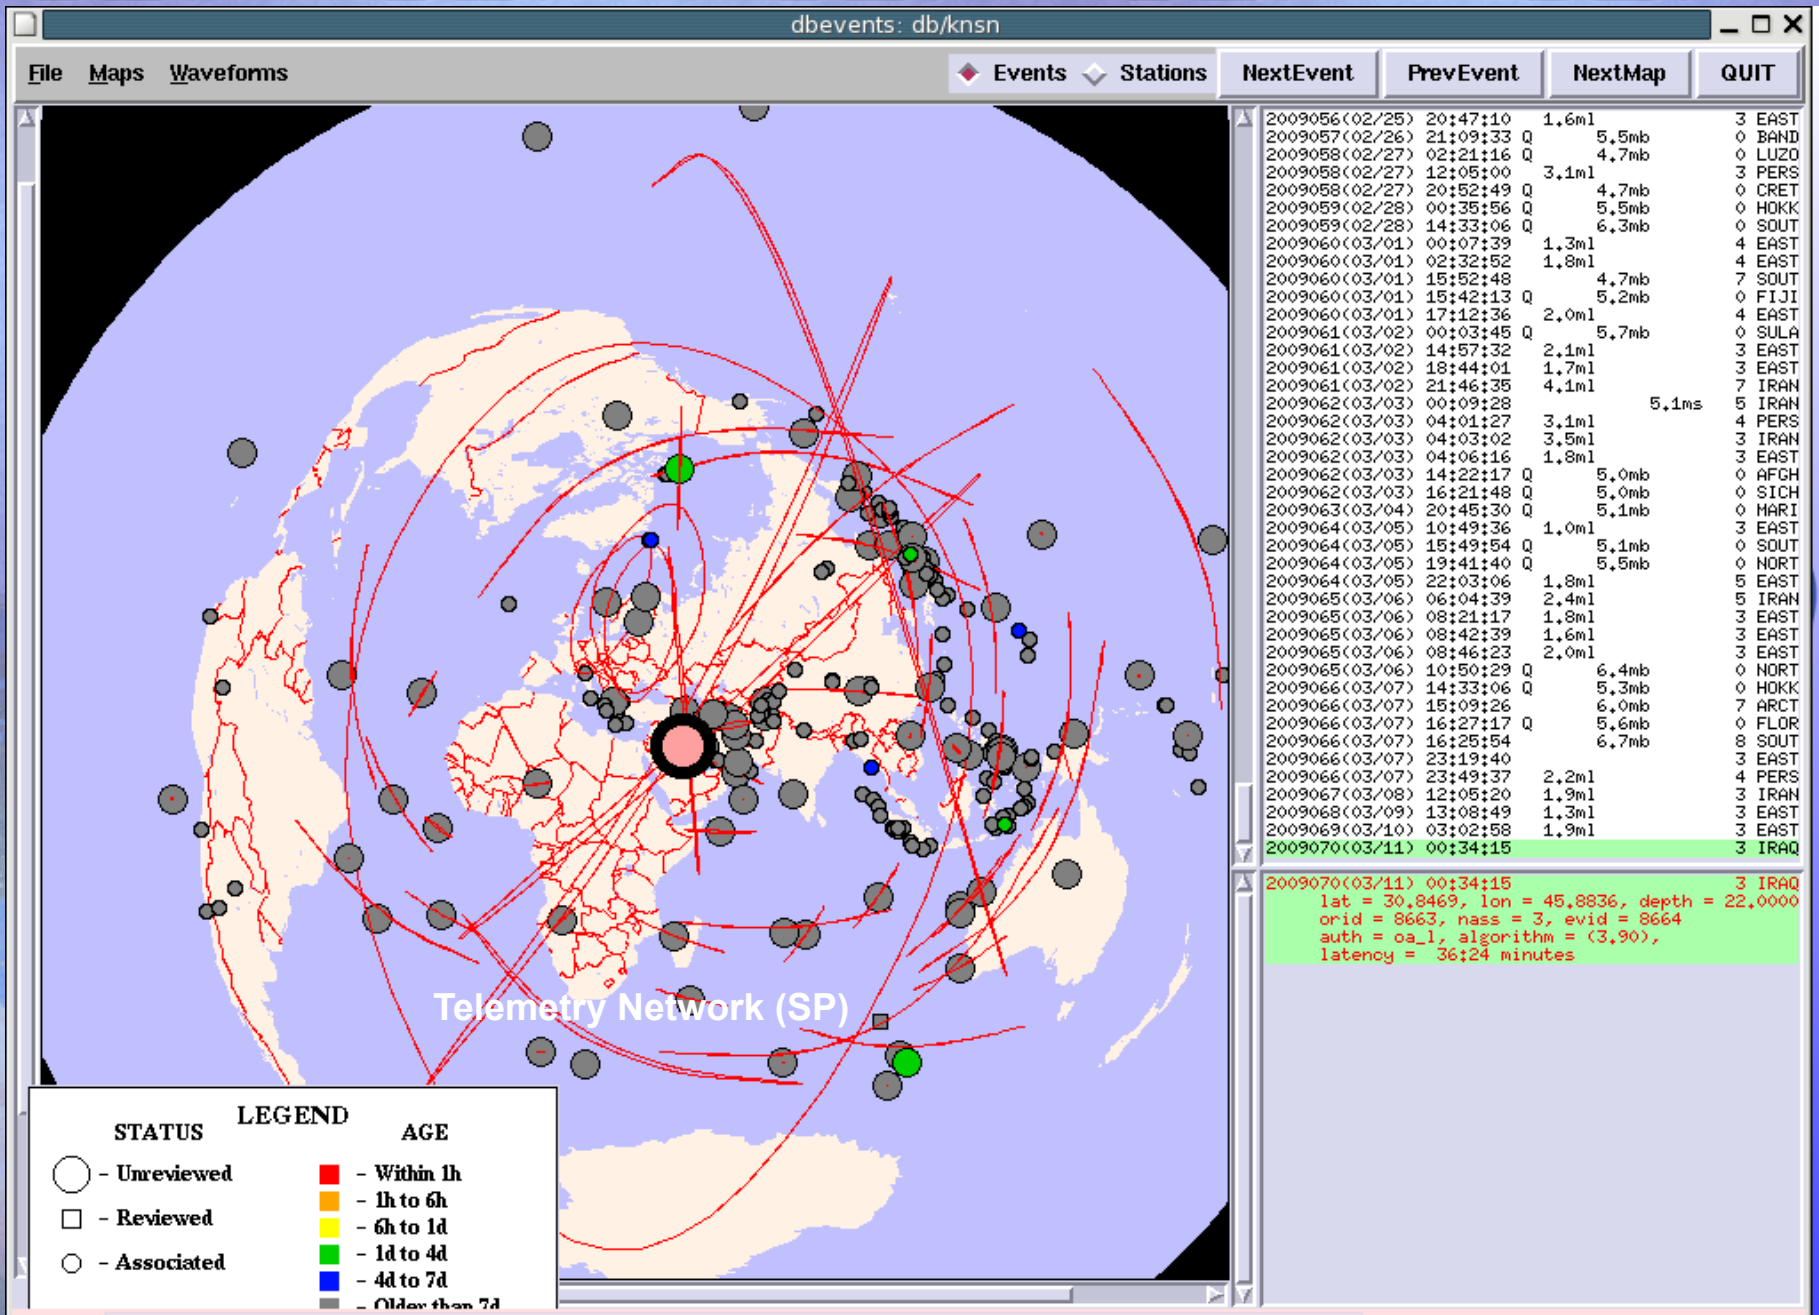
dbevents: db/knsn

File Maps Waveforms

Events Stations NextEvent PrevEvent NextMap QUIT

| | | | | | |
|---|---|---|---|---|---|
| 2009056(02/25) | 20:47:10 | 1.6ml | | 3 | EAST |
| 2009057(02/26) | 21:09:33 Q | | 5.5mb | 0 | BAND |
| 2009058(02/27) | 02:21:16 Q | | 4.7mb | 0 | LUZO |
| 2009058(02/27) | 12:05:00 | 3.1ml | | 3 | PERS |
| 2009058(02/27) | 20:52:49 Q | | 4.7mb | 0 | CRET |
| 2009059(02/28) | 00:35:56 Q | | 5.5mb | 0 | HOKK |
| 2009059(02/28) | 14:33:06 Q | | 6.3mb | 0 | SOUT |
| 2009060(03/01) | 00:07:39 | 1.3ml | | 4 | EAST |
| 2009060(03/01) | 02:32:52 | 1.8ml | | 4 | EAST |
| 2009060(03/01) | 15:52:48 | | 4.7mb | 7 | SOUT |
| 2009060(03/01) | 15:42:13 Q | | 5.2mb | 0 | FIJI |
| 2009060(03/01) | 17:12:36 | 2.0ml | | 4 | EAST |
| 2009061(03/02) | 00:03:45 Q | | 5.7mb | 0 | SULA |
| 2009061(03/02) | 14:57:32 | 2.1ml | | 3 | EAST |
| 2009061(03/02) | 18:44:01 | 1.7ml | | 3 | EAST |
| 2009061(03/02) | 21:46:35 | 4.1ml | | 7 | IRAN |
| 2009062(03/03) | 00:09:28 | | 5.1ms | 5 | IRAN |
| 2009062(03/03) | 04:01:27 | 3.1ml | | 4 | PERS |
| 2009062(03/03) | 04:03:02 | 3.5ml | | 3 | IRAN |
| 2009062(03/03) | 04:06:16 | 1.8ml | | 3 | EAST |
| 2009062(03/03) | 14:22:17 Q | | 5.0mb | 0 | AFGH |
| 2009062(03/03) | 16:21:48 Q | | 5.0mb | 0 | SICH |
| 2009063(03/04) | 20:45:30 Q | | 5.1mb | 0 | MARI |
| 2009064(03/05) | 10:49:36 | 1.0ml | | 3 | EAST |
| 2009064(03/05) | 15:49:54 Q | | 5.1mb | 0 | SOUT |
| 2009064(03/05) | 19:41:40 Q | | 5.5mb | 0 | NORT |
| 2009064(03/05) | 22:03:06 | 1.8ml | | 5 | EAST |
| 2009065(03/06) | 06:04:39 | 2.4ml | | 5 | IRAN |
| 2009065(03/06) | 08:21:17 | 1.8ml | | 3 | EAST |
| 2009065(03/06) | 08:42:39 | 1.6ml | | 3 | EAST |
| 2009065(03/06) | 08:46:23 | 2.0ml | | 3 | EAST |
| 2009065(03/06) | 10:50:29 Q | | 6.4mb | 0 | NORT |
| 2009066(03/07) | 14:33:06 Q | | 5.3mb | 0 | HOKK |
| 2009066(03/07) | 15:09:26 | | 6.0mb | 7 | ARCT |
| 2009066(03/07) | 16:27:17 Q | | 5.6mb | 0 | FLOR |
| 2009066(03/07) | 16:25:54 | | 6.7mb | 8 | SOUT |
| 2009066(03/07) | 23:19:40 | | | 3 | EAST |
| 2009066(03/07) | 23:49:37 | 2.2ml | | 4 | PERS |
| 2009067(03/08) | 12:05:20 | 1.9ml | | 3 | IRAN |
| 2009068(03/09) | 13:08:49 | 1.3ml | | 3 | EAST |
| 2009069(03/10) | 03:02:58 | 1.9ml | | 3 | EAST |
| 2009070(03/11) | 00:34:15 | | | 3 | IRAQ |

2009070(03/11) 00:34:15 3 IRAQ
lat = 30.8469, lon = 45.8836, depth = 22.0000
orid = 8663, nass = 3, evid = 8664
auth = oa_l, algorithm = (3,90),
latency = 36:24 minutes

Telemetry Network (SP)

LEGEND
STATUS
- Unreviewed
- Reviewed
- Associated
AGE
- Within 1h
- 1h to 6h
- 6h to 1d
- 1d to 4d
- 4d to 7d
- Older than 7d